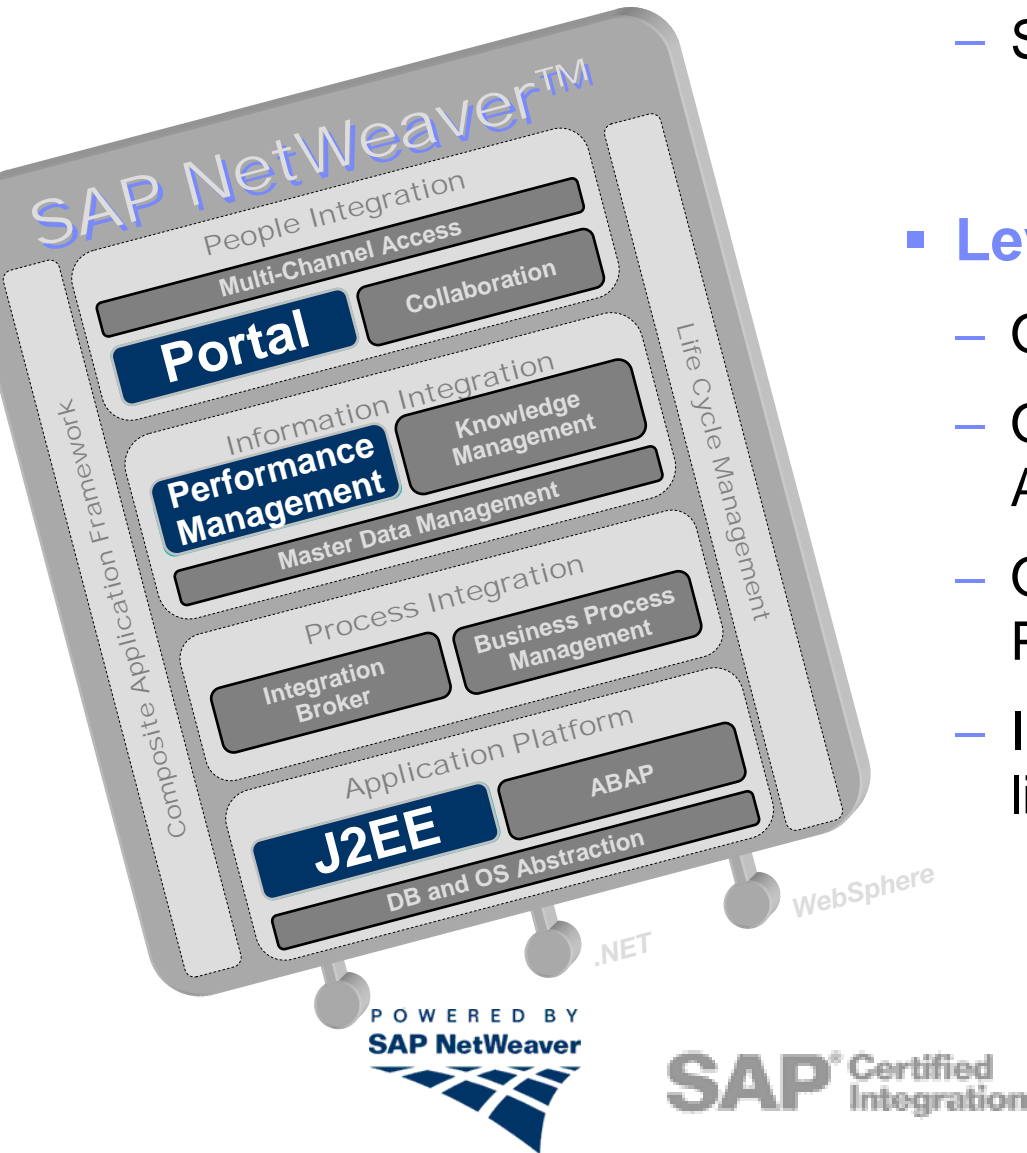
SAP NetWeaver™

People Integration

Multi-Channel Access

Portal

Collaboration

Information Integration

Performance Management

Knowledge Management

Master Data Management

Process Integration

Integration Broker

Business Process Management

Application Platform

J2EE

ABAP

DB and OS Abstraction

Composite Application Framework

Life Cycle Management

.NET

WebSphere

POWERED BY
SAP NetWeaver

SAP® Certified Integration

– S

▪ Lev

– C

– C
A

– C
F

– I
li